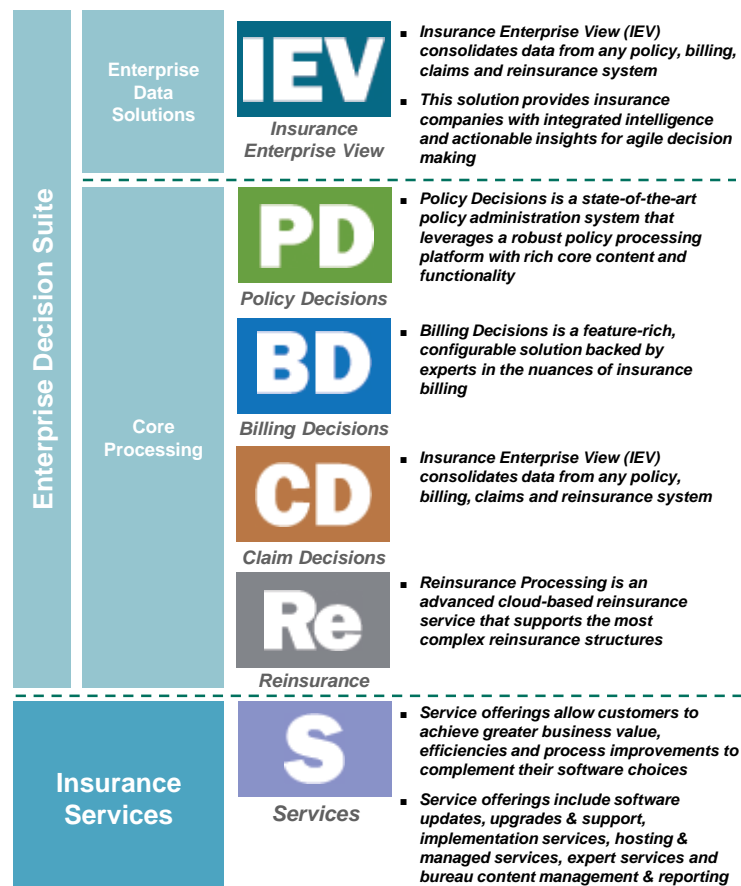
Enterprise Decision Suite

Enterprise Data Solutions

IEV

Insurance Enterprise View

- Insurance Enterprise View (IEV) consolidates data from any policy, billing, claims and reinsurance system
- This solution provides insurance companies with integrated intelligence and actionable insights for agile decision making

Core Processing

PD

Policy Decisions

- Policy Decisions is a state-of-the-art policy administration system that leverages a robust policy processing platform with rich core content and functionality

BD

Billing Decisions

- Billing Decisions is a feature-rich, configurable solution backed by experts in the nuances of insurance billing

CD

Claim Decisions

- Insurance Enterprise View (IEV) consolidates data from any policy, billing, claims and reinsurance system

Re

Reinsurance

- Reinsurance Processing is an advanced cloud-based reinsurance service that supports the most complex reinsurance structures

Insurance Services

S

Services

- Service offerings allow customers to achieve greater business value, efficiencies and process improvements to complement their software choices
- Service offerings include software updates, upgrades & support, implementation services, hosting & managed services, expert services and bureau content management & reporting